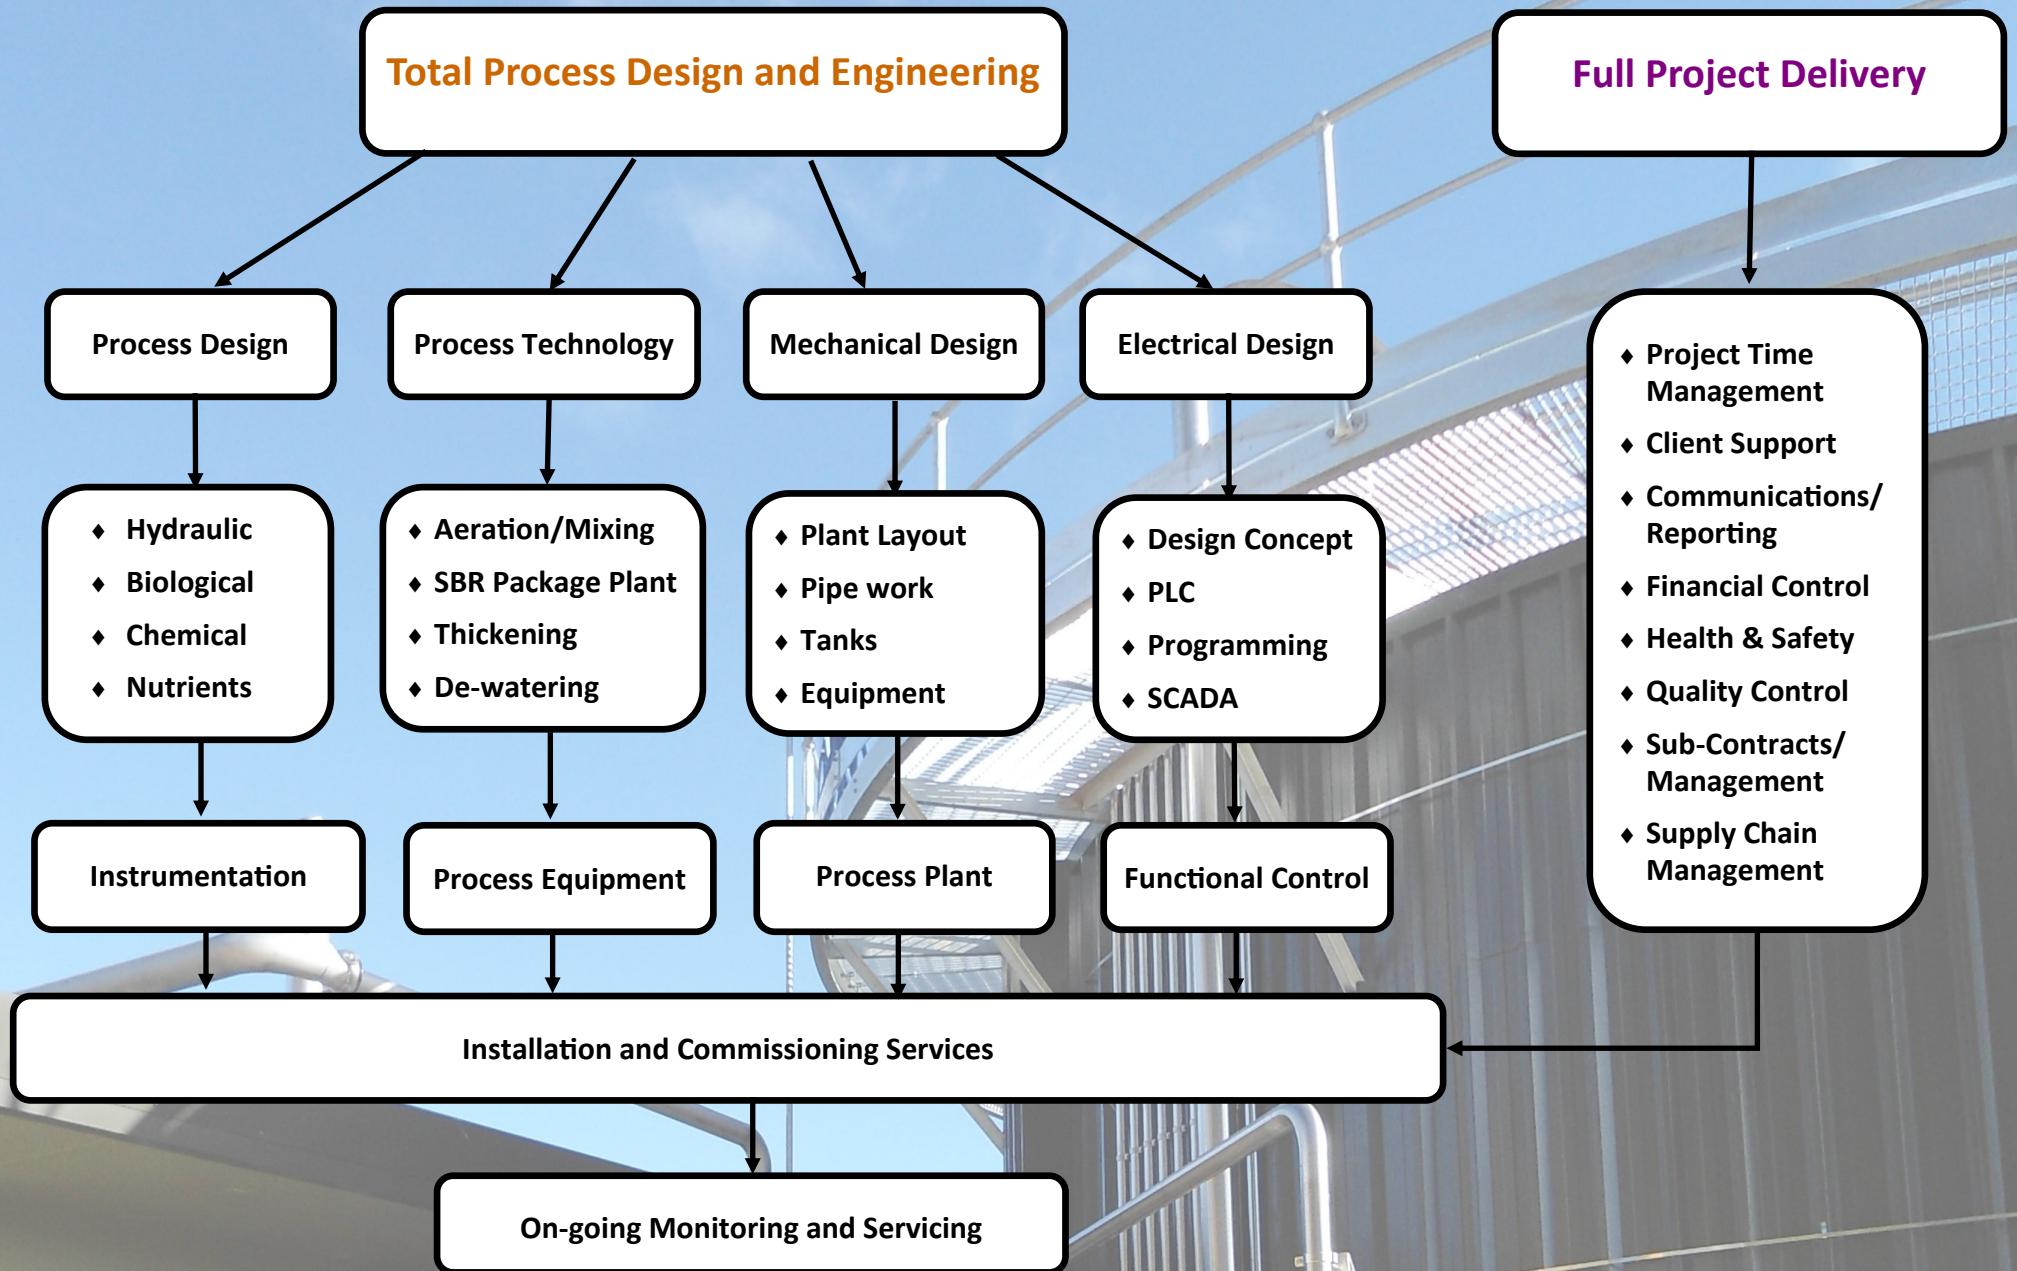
Total Process Design and Engineering

Full Project Delivery

Process Design

Process Technology

Mechanical Design

Electrical Design

- Project Time Management
- Client Support
- Communications/ Reporting
- Financial Control
- Health & Safety
- Quality Control
- Sub-Contracts/ Management
- Supply Chain Management

- Hydraulic
- Biological
- Chemical
- Nutrients

- Aeration/Mixing
- SBR Package Plant
- Thickening
- De-watering

- Plant Layout
- Pipe work
- Tanks
- Equipment

- Design Concept
- PLC
- Programming
- SCADA

Instrumentation

Process Equipment

Process Plant

Functional Control

Installation and Commissioning Services

On-going Monitoring and Servicing